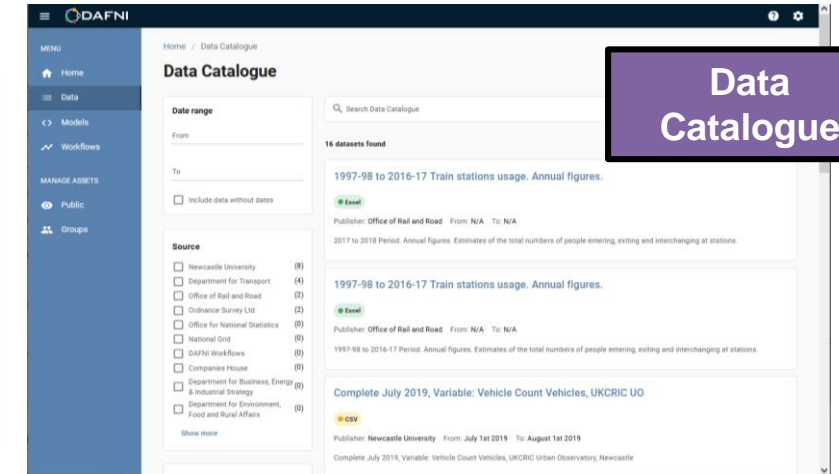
DAFNI

MENU
Home
Data
Models
Workflows
MANAGE ASSETS
Public
Groups

Home / Data Catalogue

Data Catalogue

Data Catalogue

Date range
From
To
Include data without dates

Source
Newcastle University (8)
Department for Transport (4)
Office of Rail and Road (2)
Ordnance Survey Ltd (2)
Office for National Statistics (0)
National Grid (0)
DAFNI Workflows (0)
Companies House (0)
Department for Business, Energy & Industrial Strategy (0)
Department for Environment, Food and Rural Affairs (0)
Show more

Search Data Catalogue

16 datasets found

1997-98 to 2016-17 Train stations usage. Annual figures.
Excel
Publisher: Office of Rail and Road From: N/A To: N/A
2017 to 2018 Period. Annual figures. Estimates of the total numbers of people entering, exiting and interchanging at stations.

1997-98 to 2016-17 Train stations usage. Annual figures.
Excel
Publisher: Office of Rail and Road From: N/A To: N/A
1997-98 to 2016-17 Period. Annual figures. Estimates of the total numbers of people entering, exiting and interchanging at stations.

Complete July 2019, Variable: Vehicle Count Vehicles, UKCRIC UO
CSV
Publisher: Newcastle University From: July 1st 2019 To: August 1st 2019
Complete July 2019, Variable: Vehicle Count Vehicles, UKCRIC Urban Observatory, Newcastle